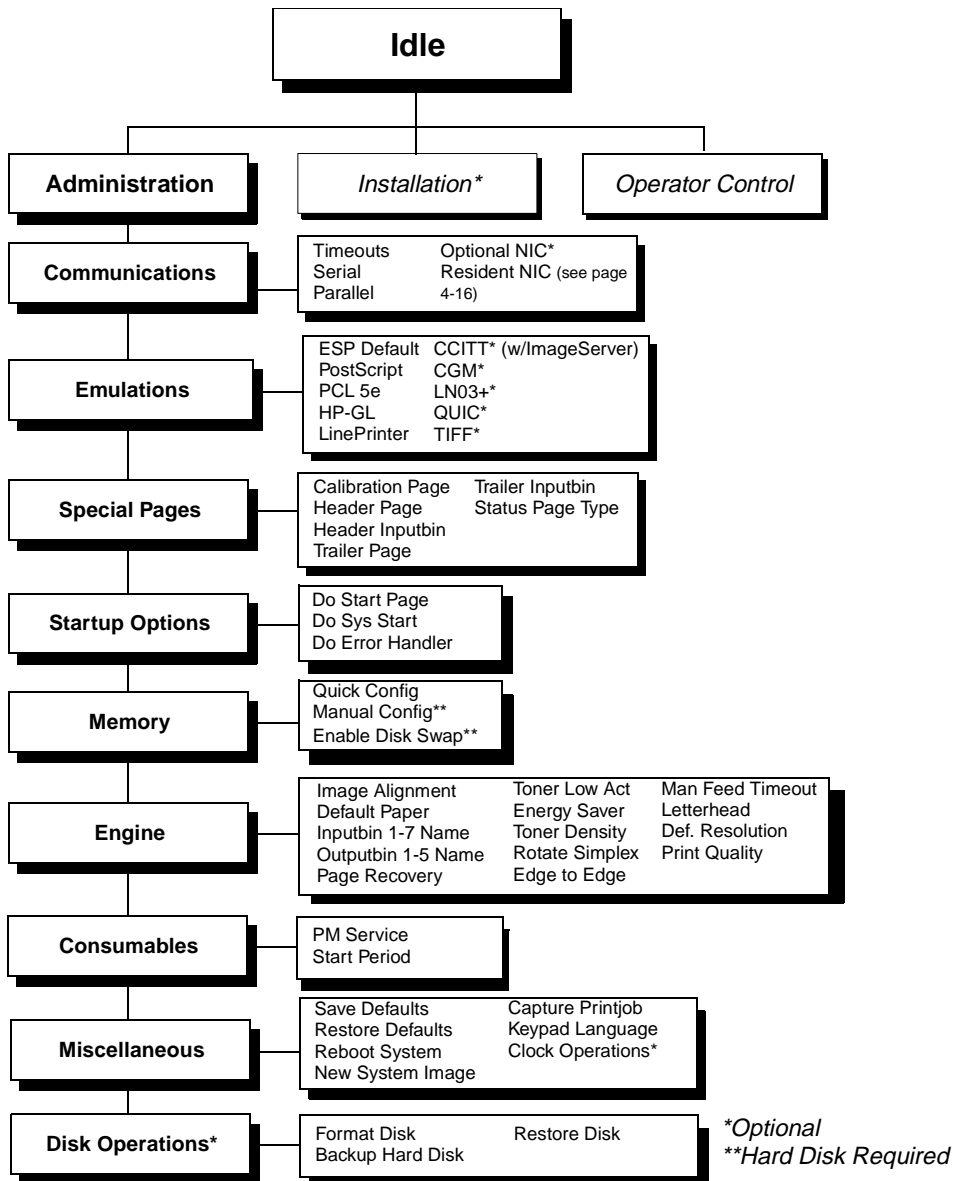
Idle

Administration

Installation*

Operator Control

Communications

Timeouts
Serial
Parallel
Optional NIC*
Resident NIC (see page 4-16)

Emulations

ESP Default
PostScript
PCL 5e
HP-GL
LinePrinter
CCITT* (w/ImageServer)
CGM*
LN03+*
QUIC*
TIFF*

Special Pages

Calibration Page
Header Page
Header Inputbin
Trailer Page
Trailer Inputbin
Status Page Type

Startup Options

Do Start Page
Do Sys Start
Do Error Handler

Memory

Quick Config
Manual Config**
Enable Disk Swap**

Engine

Image Alignment
Default Paper
Inputbin 1-7 Name
Outputbin 1-5 Name
Page Recovery
Toner Low Act
Energy Saver
Toner Density
Rotate Simplex
Edge to Edge
Man Feed Timeout
Letterhead
Def. Resolution
Print Quality

Consumables

PM Service
Start Period

Miscellaneous

Save Defaults
Restore Defaults
Reboot System
New System Image
Capture Printjob
Keypad Language
Clock Operations*

Disk Operations*

Format Disk
Backup Hard Disk
Restore Disk

*Optional
**Hard Disk Required